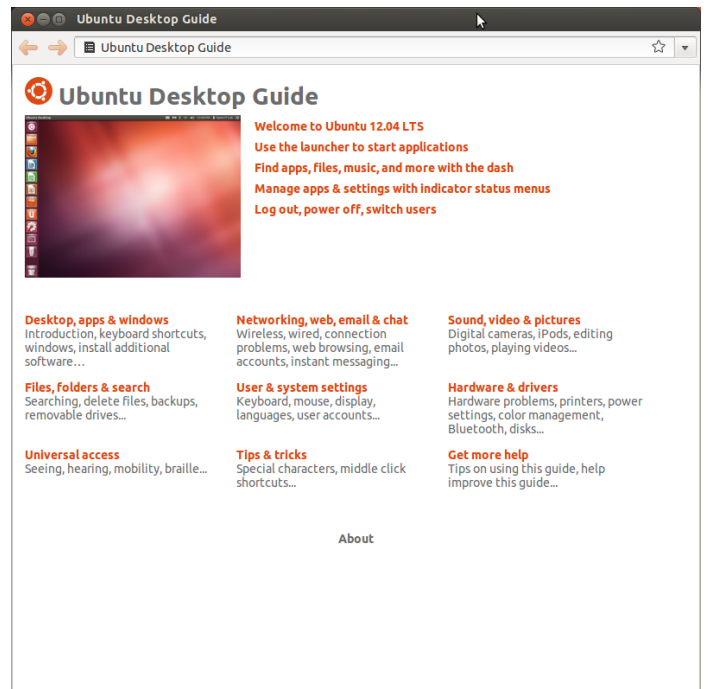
Ubuntu Desktop Guide

Ubuntu Desktop Guide

Ubuntu Desktop Guide

Welcome to Ubuntu 12.04 LTS
Use the launcher to start applications
Find apps, files, music, and more with the dash
Manage apps & settings with indicator status menus
Log out, power off, switch users

Desktop, apps & windows
Introduction, keyboard shortcuts, windows, install additional software…

Networking, web, email & chat
Wireless, wired, connection problems, web browsing, email accounts, instant messaging...

Sound, video & pictures
Digital cameras, iPods, editing photos, playing videos...

Files, folders & search
Searching, delete files, backups, removable drives...

User & system settings
Keyboard, mouse, display, languages, user accounts...

Hardware & drivers
Hardware problems, printers, power settings, color management, Bluetooth, disks...

Universal access
Seeing, hearing, mobility, braille...

Tips & tricks
Special characters, middle click shortcuts...

Get more help
Tips on using this guide, help improve this guide...

About